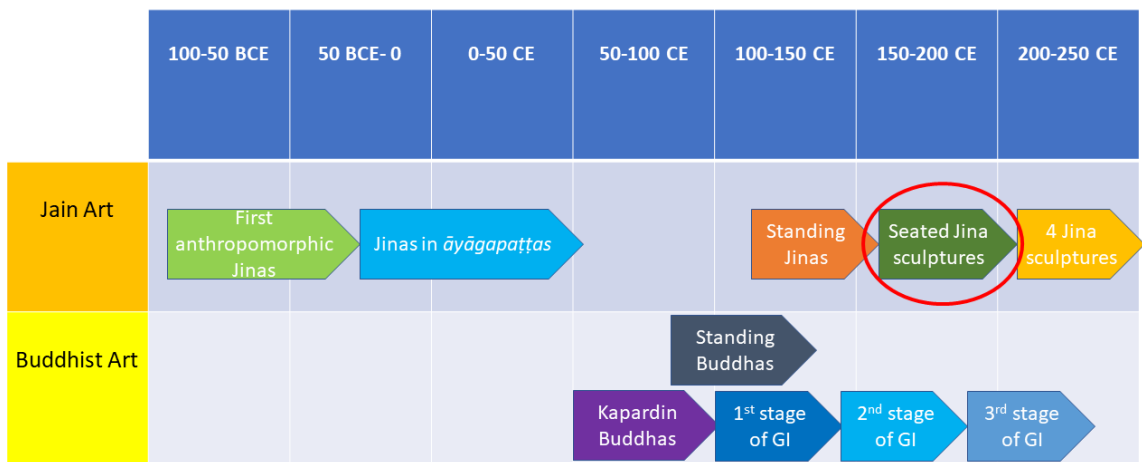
|  | 100-50 BCE | 50 BCE- 0 | 0-50 CE | 50-100 CE | 100-150 CE | 150-200 CE | 200-250 CE |
|---|---|---|---|---|---|---|---|
| Jain Art | First anthropomorphic Jinas | Jinas in *āyāgapaṭṭas* | | | Standing Jinas | Seated Jina sculptures | 4 Jina sculptures |
| Buddhist Art | | | | Kapardin Buddhas | Standing Buddhas<br>1$^{st}$ stage of GI | 2$^{nd}$ stage of GI | 3$^{rd}$ stage of GI |